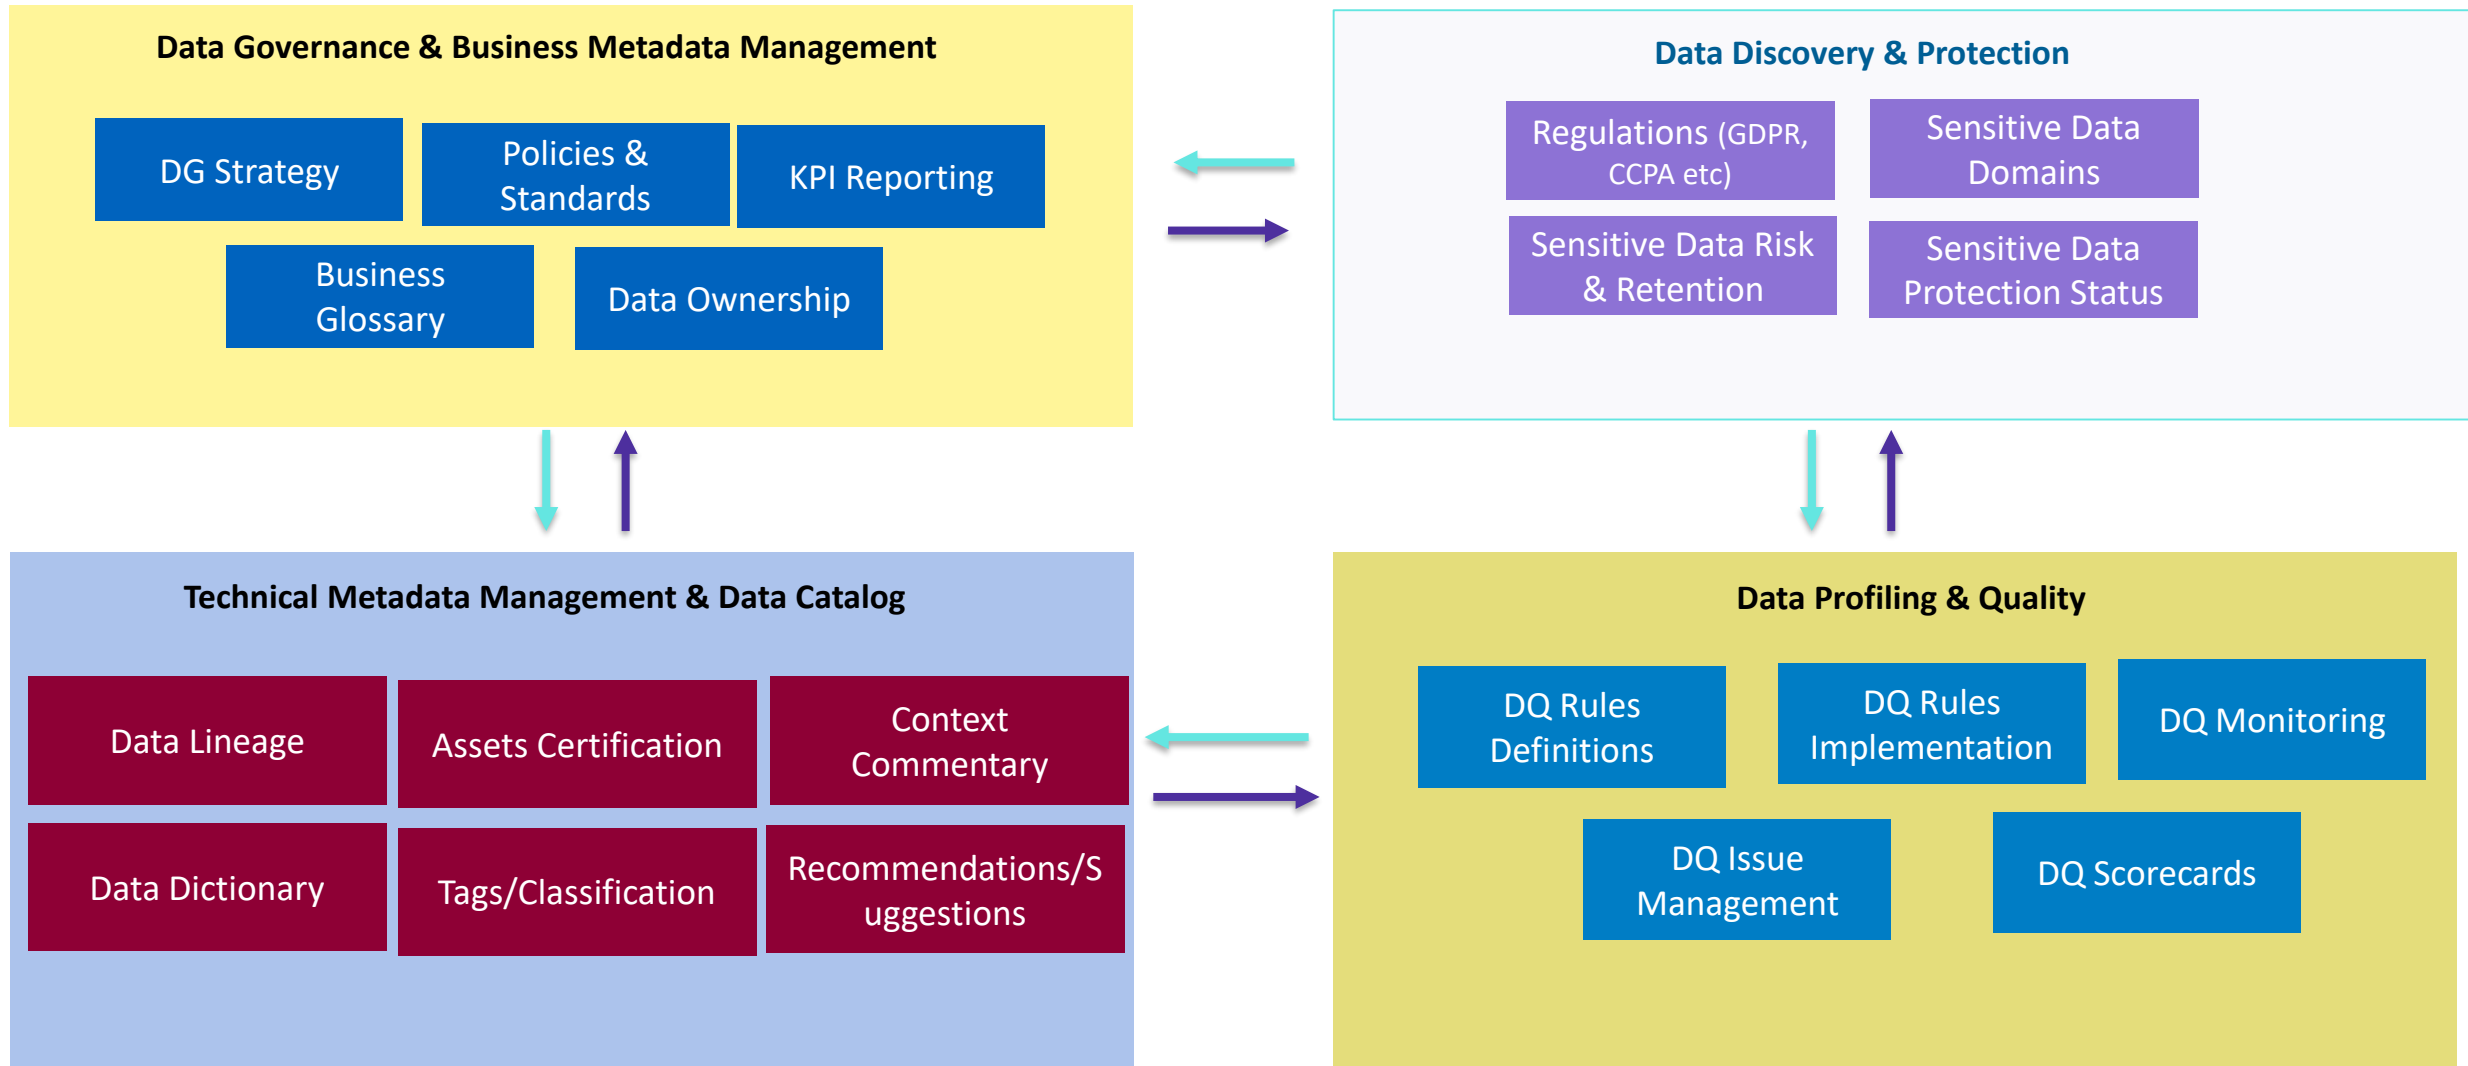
Data Governance & Business Metadata Management

DG Strategy

Policies & Standards

KPI Reporting

Business Glossary

Data Ownership

Data Discovery & Protection

Regulations (GDPR, CCPA etc)

Sensitive Data Domains

Sensitive Data Risk & Retention

Sensitive Data Protection Status

Technical Metadata Management & Data Catalog

Data Lineage

Assets Certification

Context Commentary

Data Dictionary

Tags/Classification

Recommendations/Suggestions

Data Profiling & Quality

DQ Rules Definitions

DQ Rules Implementation

DQ Monitoring

DQ Issue Management

DQ Scorecards